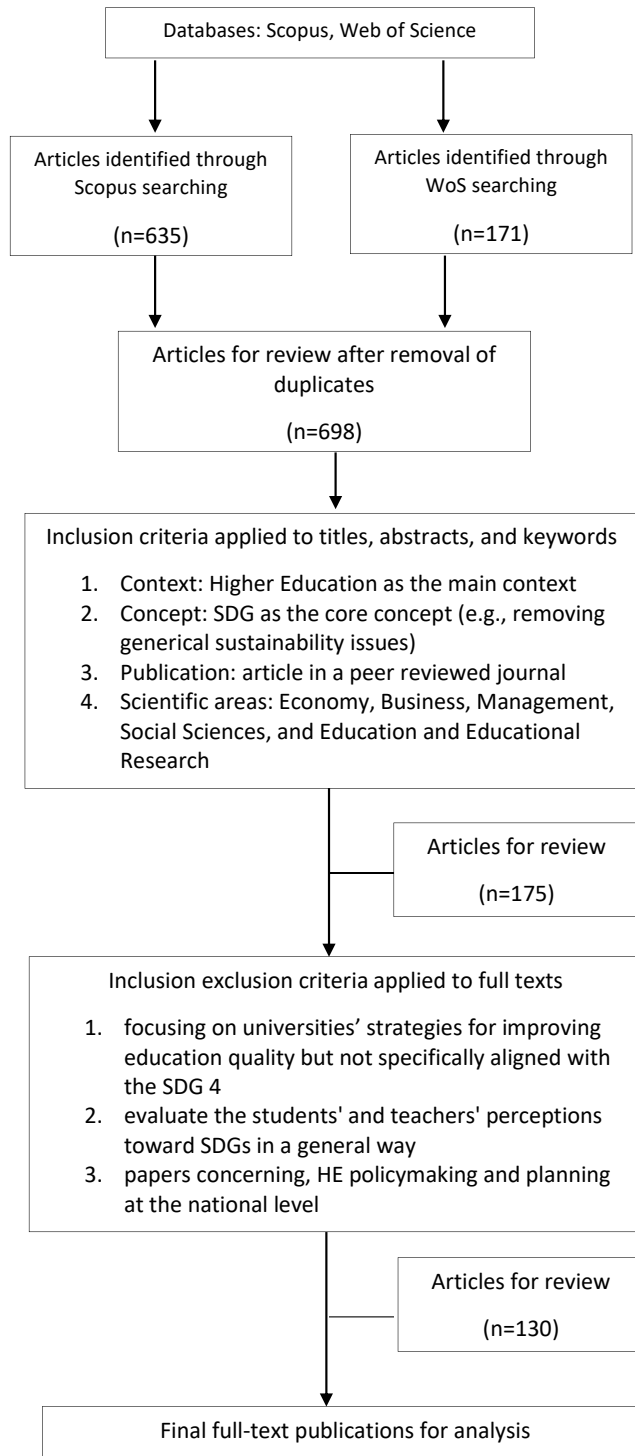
Databases: Scopus, Web of Science

Articles identified through Scopus searching

(n=635)

Articles identified through WoS searching

(n=171)

Articles for review after removal of duplicates

(n=698)

Inclusion criteria applied to titles, abstracts, and keywords

1. Context: Higher Education as the main context
2. Concept: SDG as the core concept (e.g., removing generical sustainability issues)
3. Publication: article in a peer reviewed journal
4. Scientific areas: Economy, Business, Management, Social Sciences, and Education and Educational Research

Articles for review

(n=175)

Inclusion exclusion criteria applied to full texts

1. focusing on universities' strategies for improving education quality but not specifically aligned with the SDG 4
2. evaluate the students' and teachers' perceptions toward SDGs in a general way
3. papers concerning, HE policymaking and planning at the national level

Articles for review

(n=130)

Final full-text publications for analysis